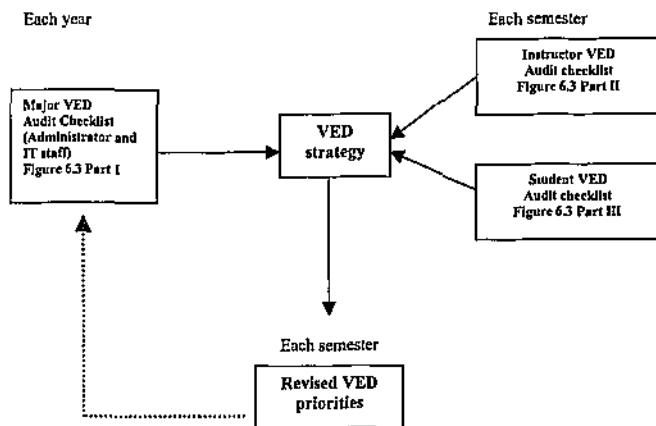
Each year

Each semester

Major VED Audit Checklist (Administrator and IT staff) Figure 6.3 Part I

VED strategy

Instructor VED Audit checklist Figure 6.3 Part II

Student VED Audit checklist Figure 6.3 Part III

Each semester

Revised VED priorities